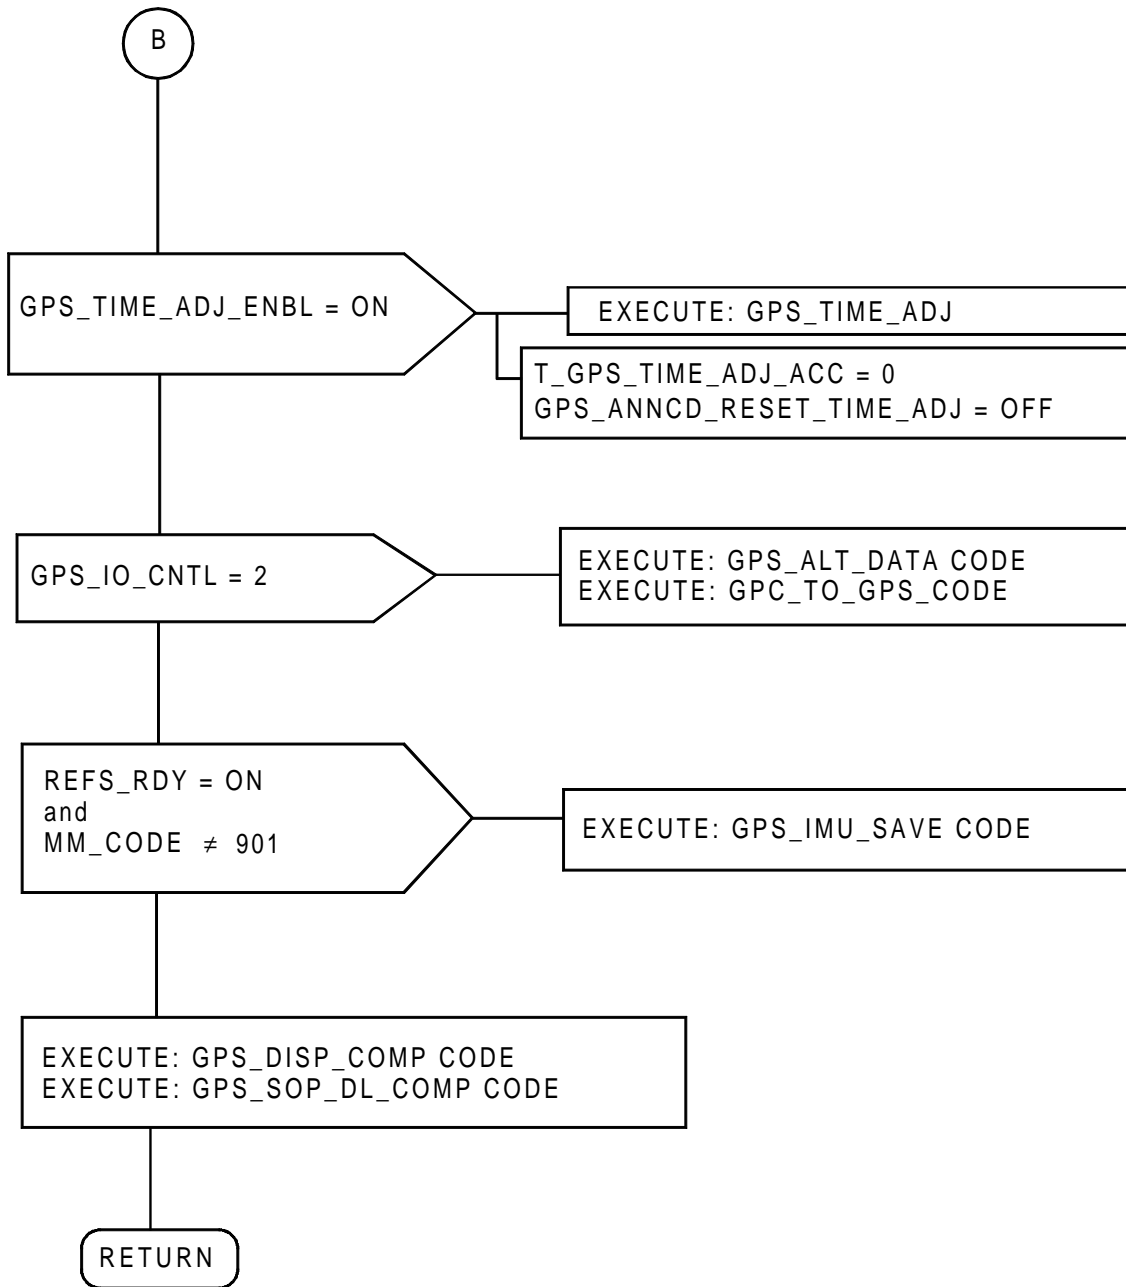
B

GPS_TIME_ADJ_ENBL = ON

EXECUTE: GPS_TIME_ADJ

T_GPS_TIME_ADJ_ACC = 0
GPS_ANNCD_RESET_TIME_ADJ = OFF

GPS_IO_CNTL = 2

EXECUTE: GPS_ALT_DATA CODE
EXECUTE: GPC_TO_GPS_CODE

REFS_RDY = ON
and
MM_CODE $\neq$ 901

EXECUTE: GPS_IMU_SAVE CODE

EXECUTE: GPS_DISP_COMP CODE
EXECUTE: GPS_SOP_DL_COMP CODE

RETURN